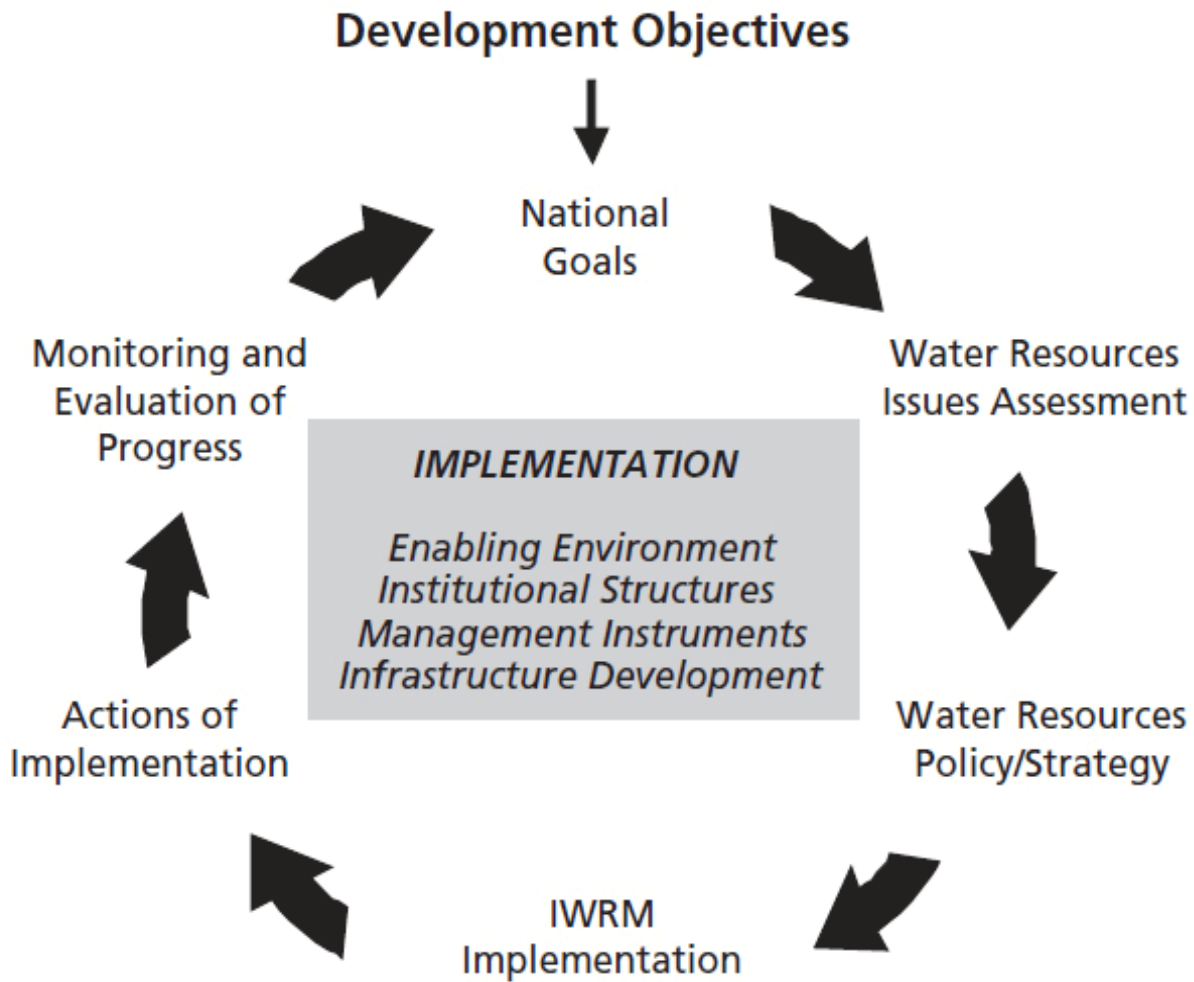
Development Objectives

National Goals

Water Resources Issues Assessment

Water Resources Policy/Strategy

IWRM Implementation

Actions of Implementation

Monitoring and Evaluation of Progress

IMPLEMENTATION

Enabling Environment
Institutional Structures
Management Instruments
Infrastructure Development